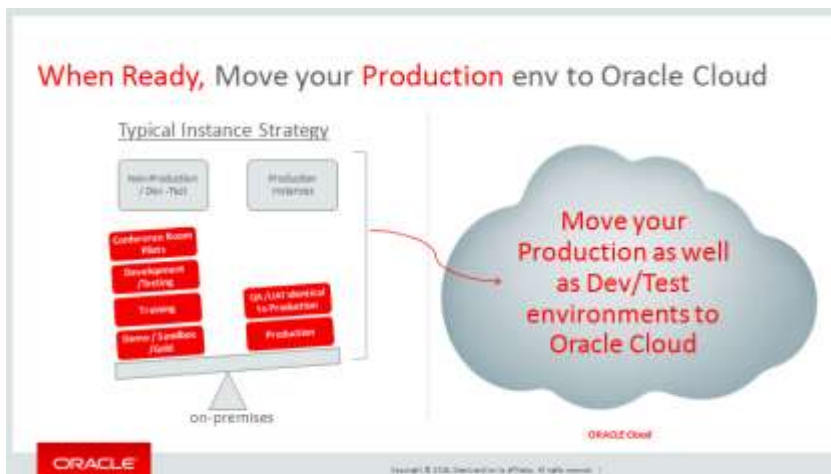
When Ready, Move your Production env to Oracle Cloud

Typical Instance Strategy

Non-Production / Dev -Test

Production Instances

Conference Room Pilots

Development /Testing

Training

Demo / Sandbox /Gold

QA / UAT Identical to Production

Production

on-premises

Move your Production as well as Dev/Test environments to Oracle Cloud

ORACLE Cloud

ORACLE

Copyright © 2016, Oracle and/or its affiliates. All rights reserved. |